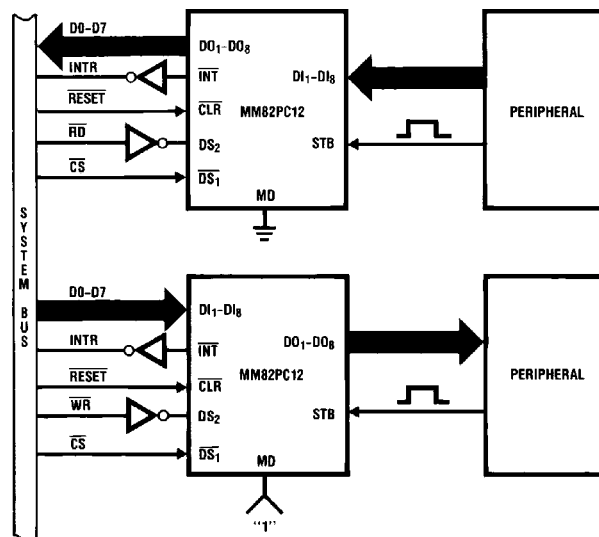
SYSTEM BUS

D0–D7
INTR
$\overline{RESET}$
$\overline{RD}$
$\overline{CS}$

$DO_1$–$DO_8$
$\overline{INT}$
$\overline{CLR}$
MM82PC12
$DS_2$
$\overline{DS_1}$
MD
$DI_1$–$DI_8$
STB

PERIPHERAL

D0–D7
INTR
$\overline{RESET}$
$\overline{WR}$
$\overline{CS}$

$DI_1$–$DI_8$
$\overline{INT}$
$\overline{CLR}$
MM82PC12
$DS_2$
$\overline{DS_1}$
MD
$DO_1$–$DO_8$
STB
"1"

PERIPHERAL